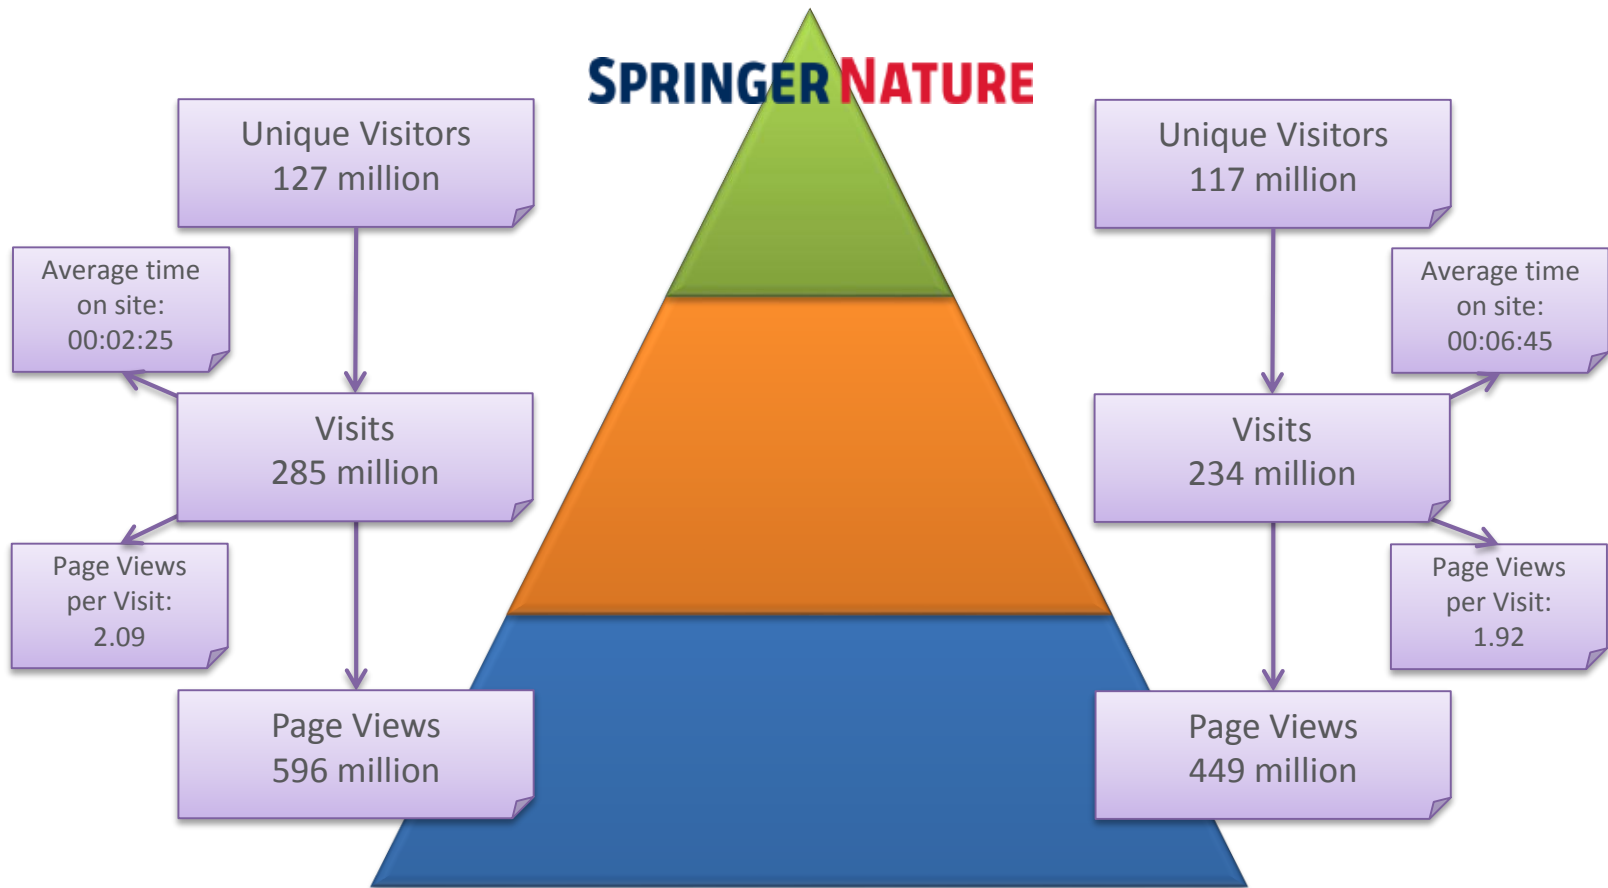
SPRINGER NATURE

Unique Visitors
127 million

Average time on site: 00:02:25

Visits
285 million

Page Views per Visit: 2.09

Page Views
596 million

Unique Visitors
117 million

Average time on site: 00:06:45

Visits
234 million

Page Views per Visit: 1.92

Page Views
449 million